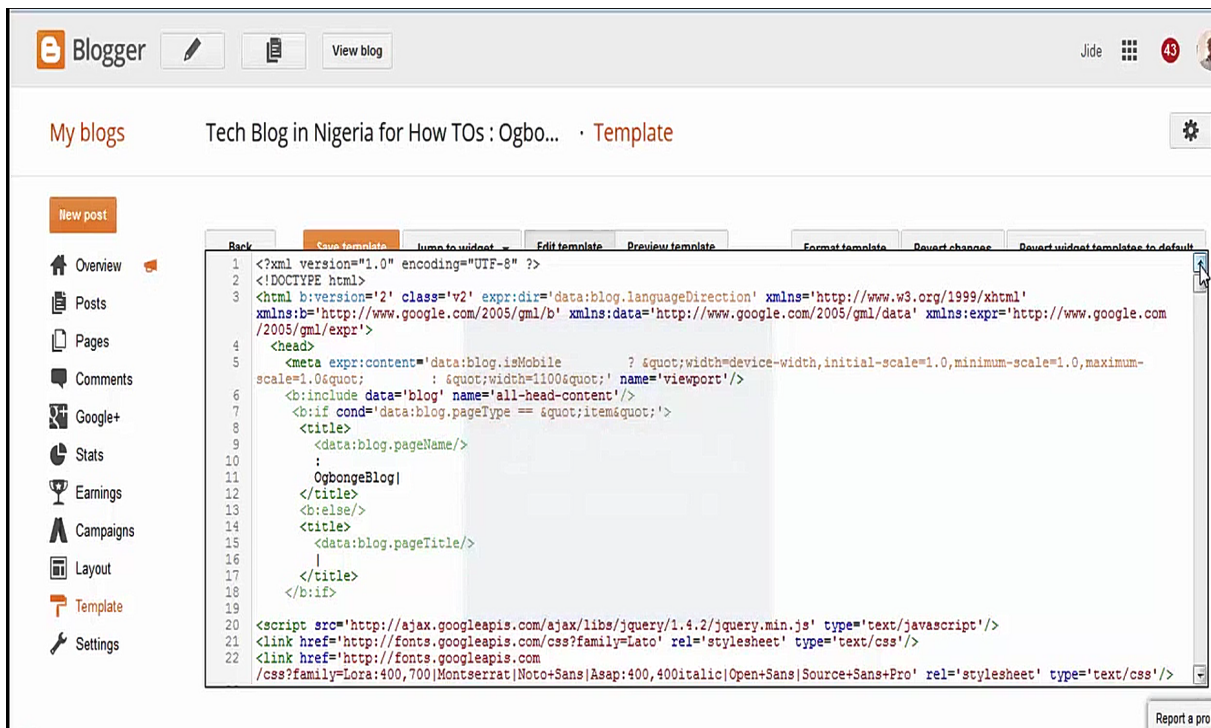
Blogger View blog Jide 43

My blogs Tech Blog in Nigeria for How TOs : Ogbo... · Template

New post

Overview
Posts
Pages
Comments
Google+
Stats
Earnings
Campaigns
Layout
Template
Settings

Back Save template Jump to widget Edit template Preview template Format template Revert changes Revert widget templates to default

1 <?xml version="1.0" encoding="UTF-8" ?>
2 <!DOCTYPE html>
3 <html b:version='2' class='v2' expr:dir='data:blog.languageDirection' xmlns='http://www.w3.org/1999/xhtml' xmlns:b='http://www.google.com/2005/gml/b' xmlns:data='http://www.google.com/2005/gml/data' xmlns:expr='http://www.google.com/2005/gml/expr'>
4 <head>
5 <meta expr:content='data:blog.isMobile ? &quot;width=device-width,initial-scale=1.0,minimum-scale=1.0,maximum-scale=1.0&quot; : &quot;width=1100&quot;' name='viewport'/>
6 <b:include data='blog' name='all-head-content'/>
7 <b:if cond='data:blog.pageType == &quot;item&quot;'>
8 <title>
9 <data:blog.pageName/>
10 :
11 OgbongeBlog|
12 </title>
13 <b:else/>
14 <title>
15 <data:blog.pageTitle/>
16 |
17 </title>
18 </b:if>
19
20 <script src='http://ajax.googleapis.com/ajax/libs/jquery/1.4.2/jquery.min.js' type='text/javascript'/>
21 <link href='http://fonts.googleapis.com/css?family=Lato' rel='stylesheet' type='text/css'/>
22 <link href='http://fonts.googleapis.com/css?family=Lora:400,700|Montserrat|Noto+Sans|Asap:400,400italic|Open+Sans|Source+Sans+Pro' rel='stylesheet' type='text/css'/>

Report a pro